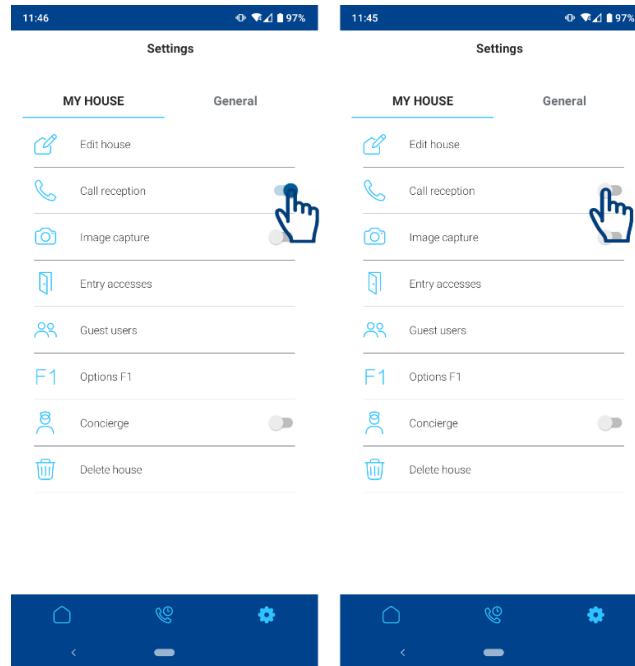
11:46

97%

Settings

MY HOUSE

General

Edit house

Call reception

Image capture

Entry accesses

Guest users

F1

Options F1

Concierge

Delete house

11:45

97%

Settings

MY HOUSE

General

Edit house

Call reception

Image capture

Entry accesses

Guest users

F1

Options F1

Concierge

Delete house